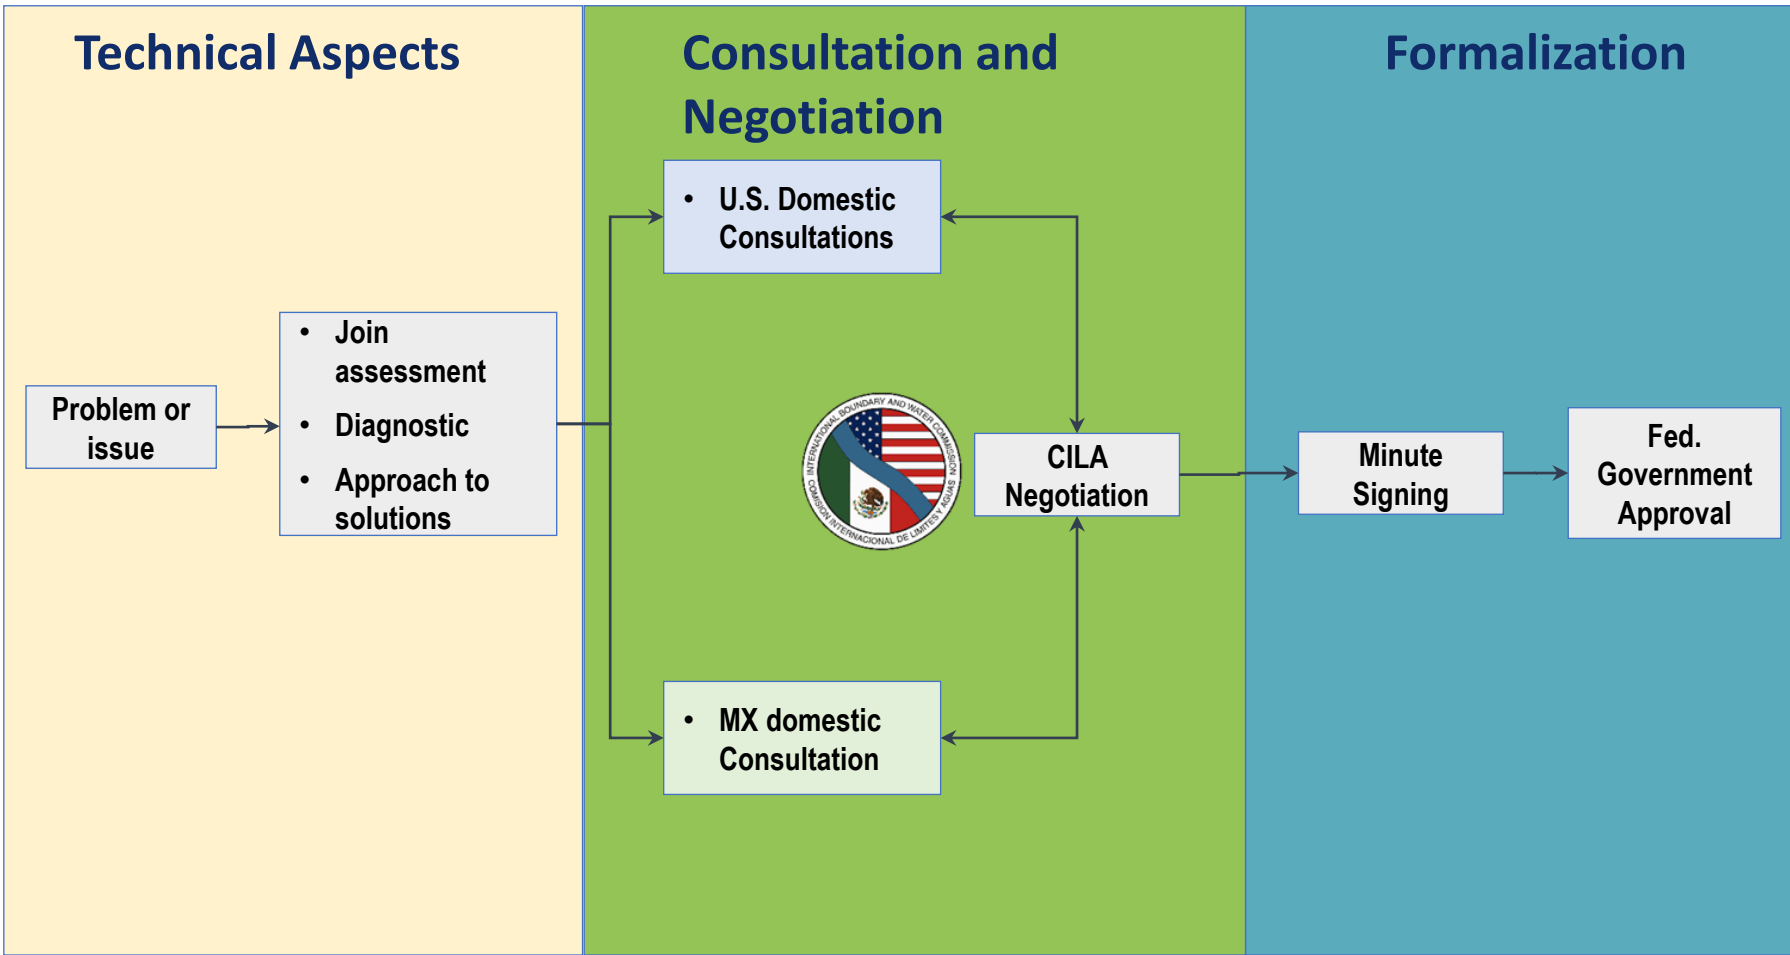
Technical Aspects

Consultation and Negotiation

Formalization

Problem or issue

- Join assessment
- Diagnostic
- Approach to solutions

- U.S. Domestic Consultations

INTERNATIONAL BOUNDARY AND WATER COMMISSION
COMISION INTERNACIONAL DE LIMITES Y AGUAS

CILA Negotiation

- MX domestic Consultation

Minute Signing

Fed. Government Approval